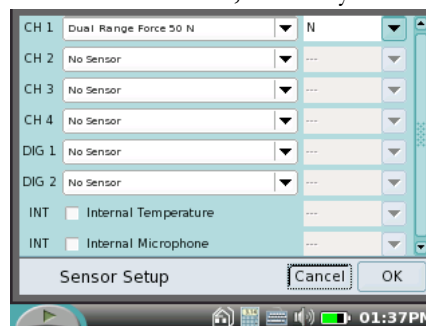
CH 1 Dual Range Force 50 N N
CH 2 No Sensor ---
CH 3 No Sensor ---
CH 4 No Sensor ---
DIG 1 No Sensor ---
DIG 2 No Sensor ---
INT Internal Temperature ---
INT Internal Microphone ---
Sensor Setup
Cancel
OK
01:37PM